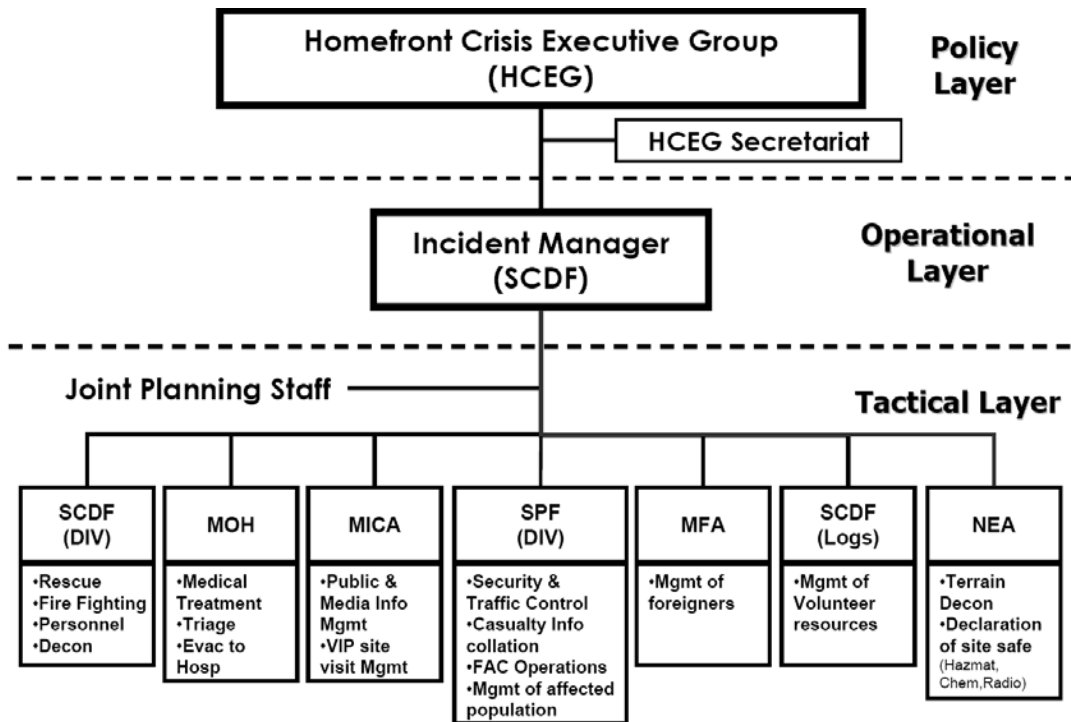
Homefront Crisis Executive Group (HCEG)

Policy Layer

HCEG Secretariat

Incident Manager (SCDF)

Operational Layer

Joint Planning Staff

Tactical Layer

SCDF (DIV)
•Rescue
•Fire Fighting
•Personnel
•Decon

MOH
•Medical Treatment
•Triage
•Evac to Hosp

MICA
•Public & Media Info Mgmt
•VIP site visit Mgmt

SPF (DIV)
•Security & Traffic Control
•Casualty Info collation
•FAC Operations
•Mgmt of affected population

MFA
•Mgmt of foreigners

SCDF (Logs)
•Mgmt of Volunteer resources

NEA
•Terrain Decon
•Declaration of site safe (Hazmat, Chem,Radio)